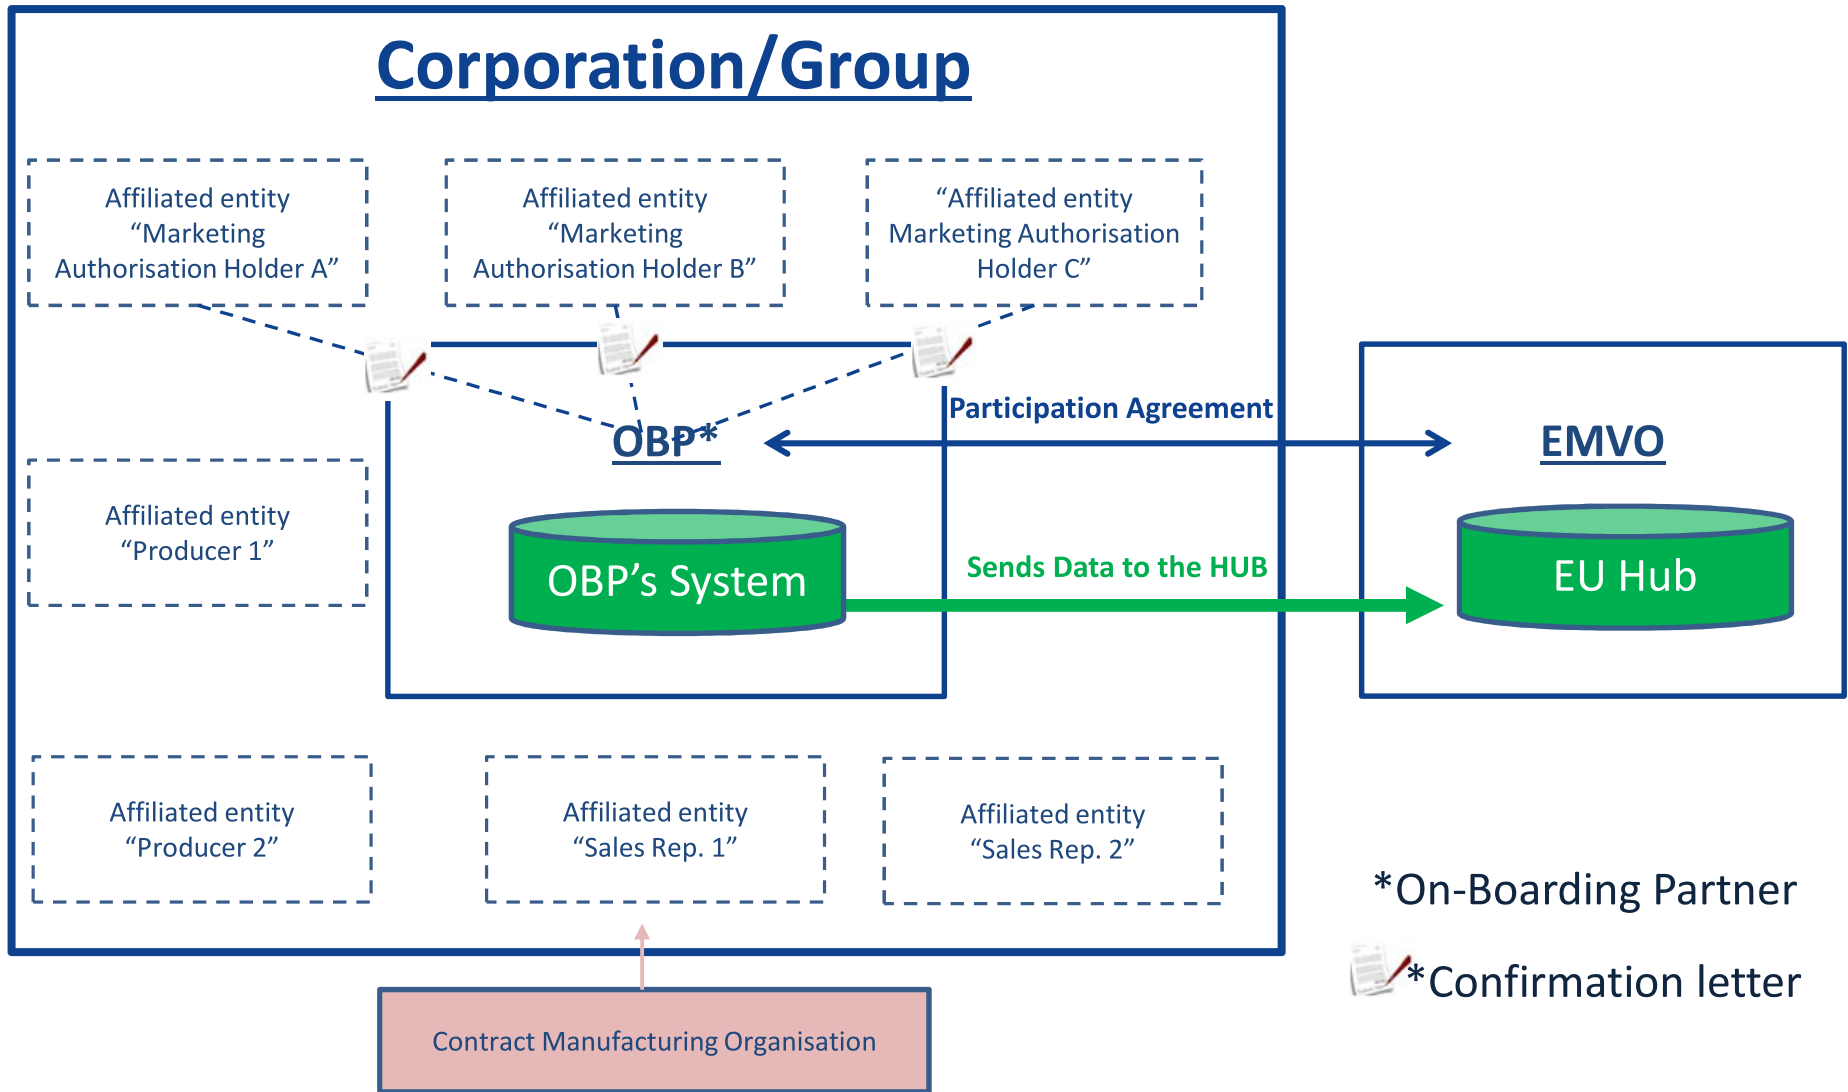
Corporation/Group

Affiliated entity “Marketing Authorisation Holder A”

Affiliated entity “Marketing Authorisation Holder B”

“Affiliated entity Marketing Authorisation Holder C”

Participation Agreement

OBP*

EMVO

Affiliated entity “Producer 1”

OBP’s System

Sends Data to the HUB

EU Hub

Affiliated entity “Producer 2”

Affiliated entity “Sales Rep. 1”

Affiliated entity “Sales Rep. 2”

*On-Boarding Partner

*Confirmation letter

Contract Manufacturing Organisation